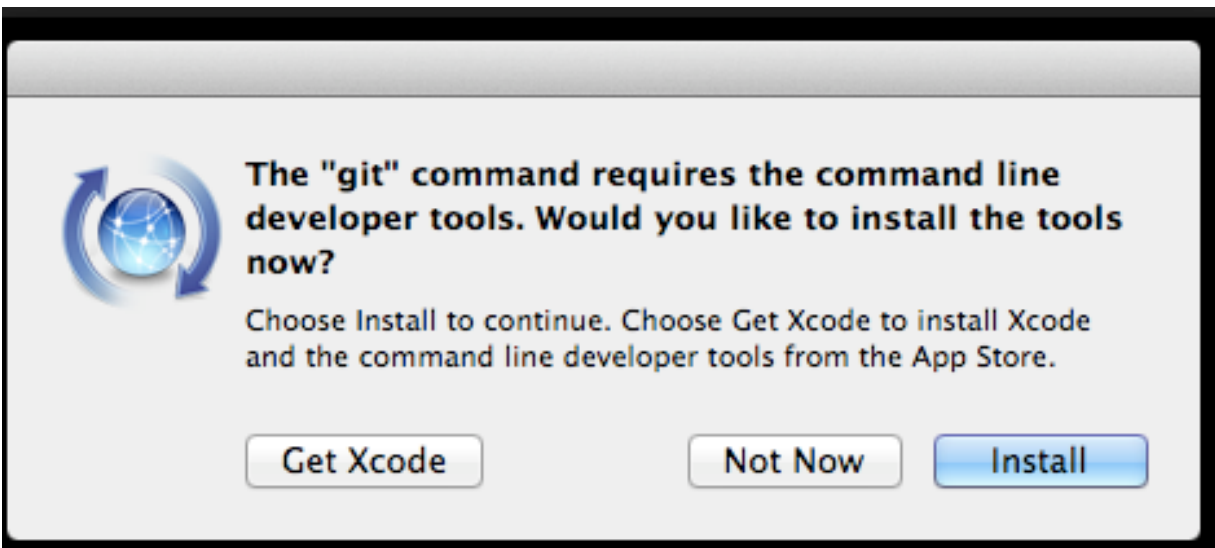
The "git" command requires the command line developer tools. Would you like to install the tools now?

Choose Install to continue. Choose Get Xcode to install Xcode and the command line developer tools from the App Store.

Get Xcode

Not Now

Install